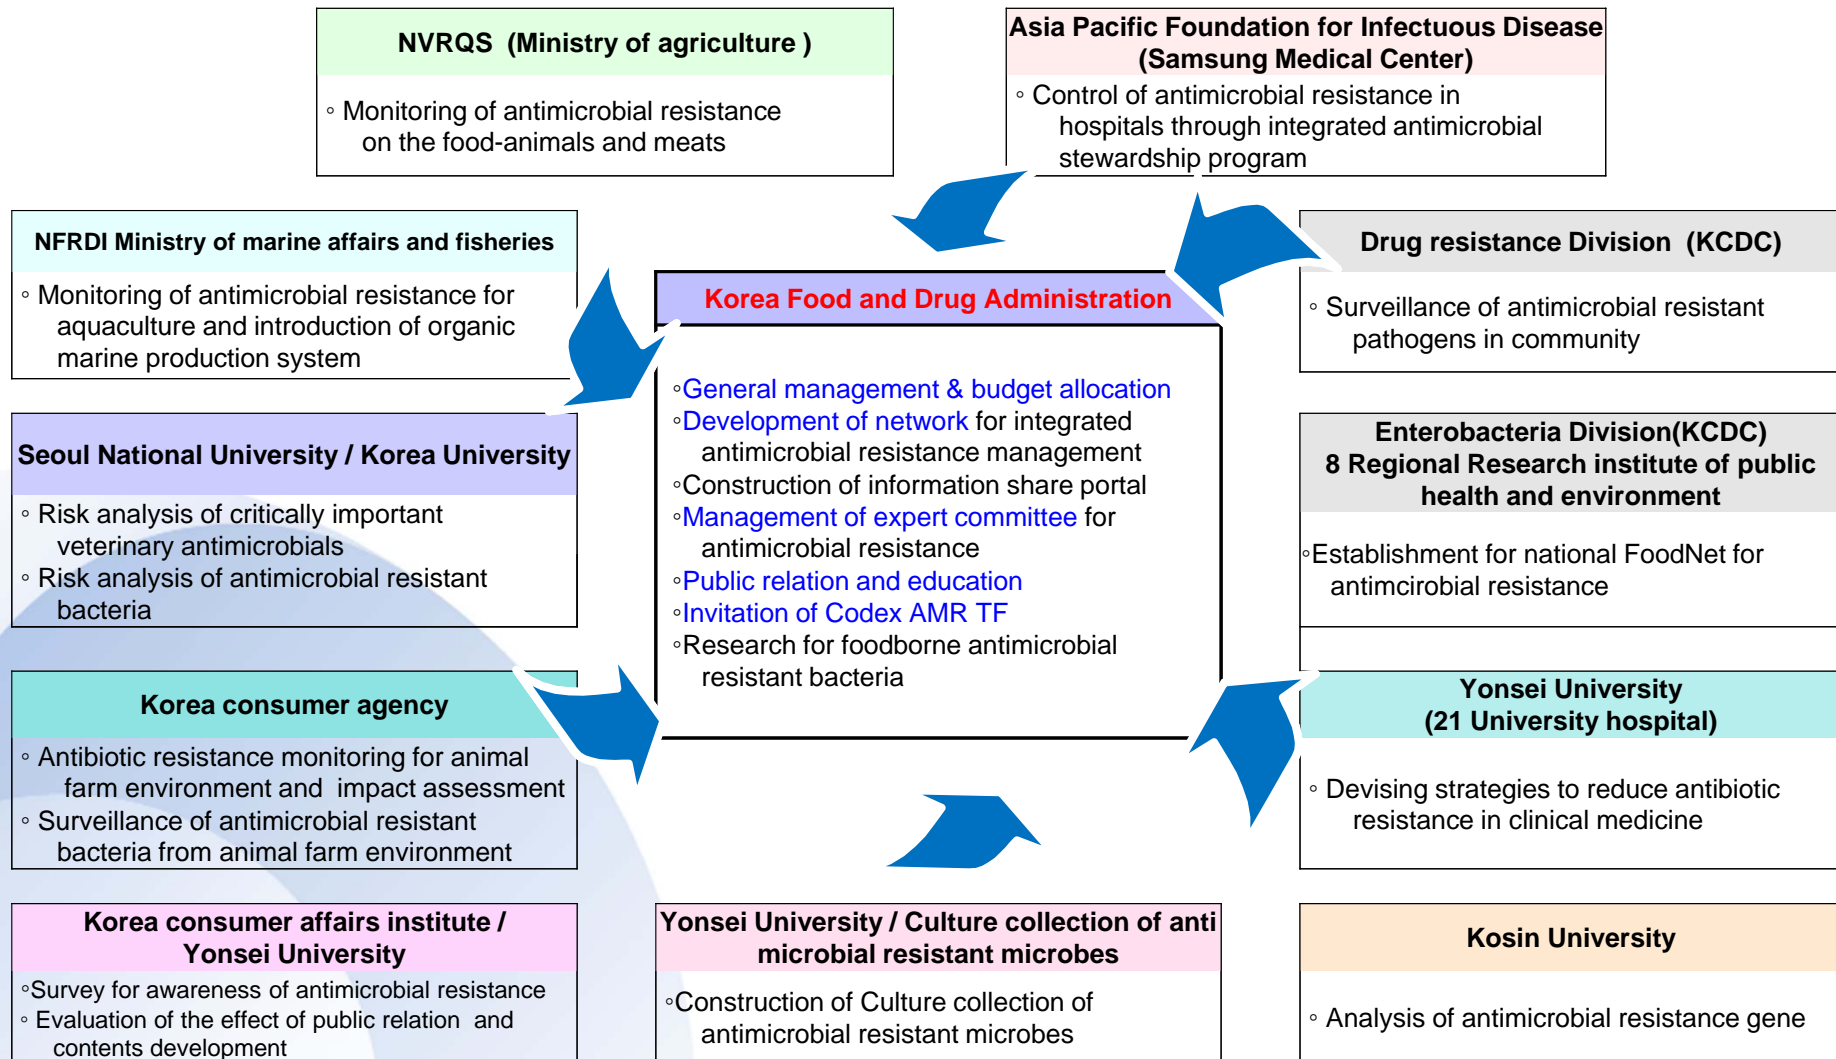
NVRQS (Ministry of agriculture )

◦ Monitoring of antimicrobial resistance on the food-animals and meats

Asia Pacific Foundation for Infectuous Disease (Samsung Medical Center)

◦ Control of antimicrobial resistance in hospitals through integrated antimicrobial stewardship program

NFRDI Ministry of marine affairs and fisheries

◦ Monitoring of antimicrobial resistance for aquaculture and introduction of organic marine production system

Drug resistance Division (KCDC)

◦ Surveillance of antimicrobial resistant pathogens in community

Korea Food and Drug Administration

◦General management & budget allocation
◦Development of network for integrated antimicrobial resistance management
◦Construction of information share portal
◦Management of expert committee for antimicrobial resistance
◦Public relation and education
◦Invitation of Codex AMR TF
◦Research for foodborne antimicrobial resistant bacteria

Seoul National University / Korea University

◦ Risk analysis of critically important veterinary antimicrobials
◦ Risk analysis of antimicrobial resistant bacteria

Enterobacteria Division(KCDC)
8 Regional Research institute of public health and environment

◦Establishment for national FoodNet for antimcirobial resistance

Korea consumer agency

◦ Antibiotic resistance monitoring for animal farm environment and impact assessment
◦ Surveillance of antimicrobial resistant bacteria from animal farm environment

Yonsei University
(21 University hospital)

◦ Devising strategies to reduce antibiotic resistance in clinical medicine

Korea consumer affairs institute / Yonsei University

◦Survey for awareness of antimicrobial resistance
◦ Evaluation of the effect of public relation and contents development

Yonsei University / Culture collection of anti microbial resistant microbes

◦Construction of Culture collection of antimicrobial resistant microbes

Kosin University

◦ Analysis of antimicrobial resistance gene